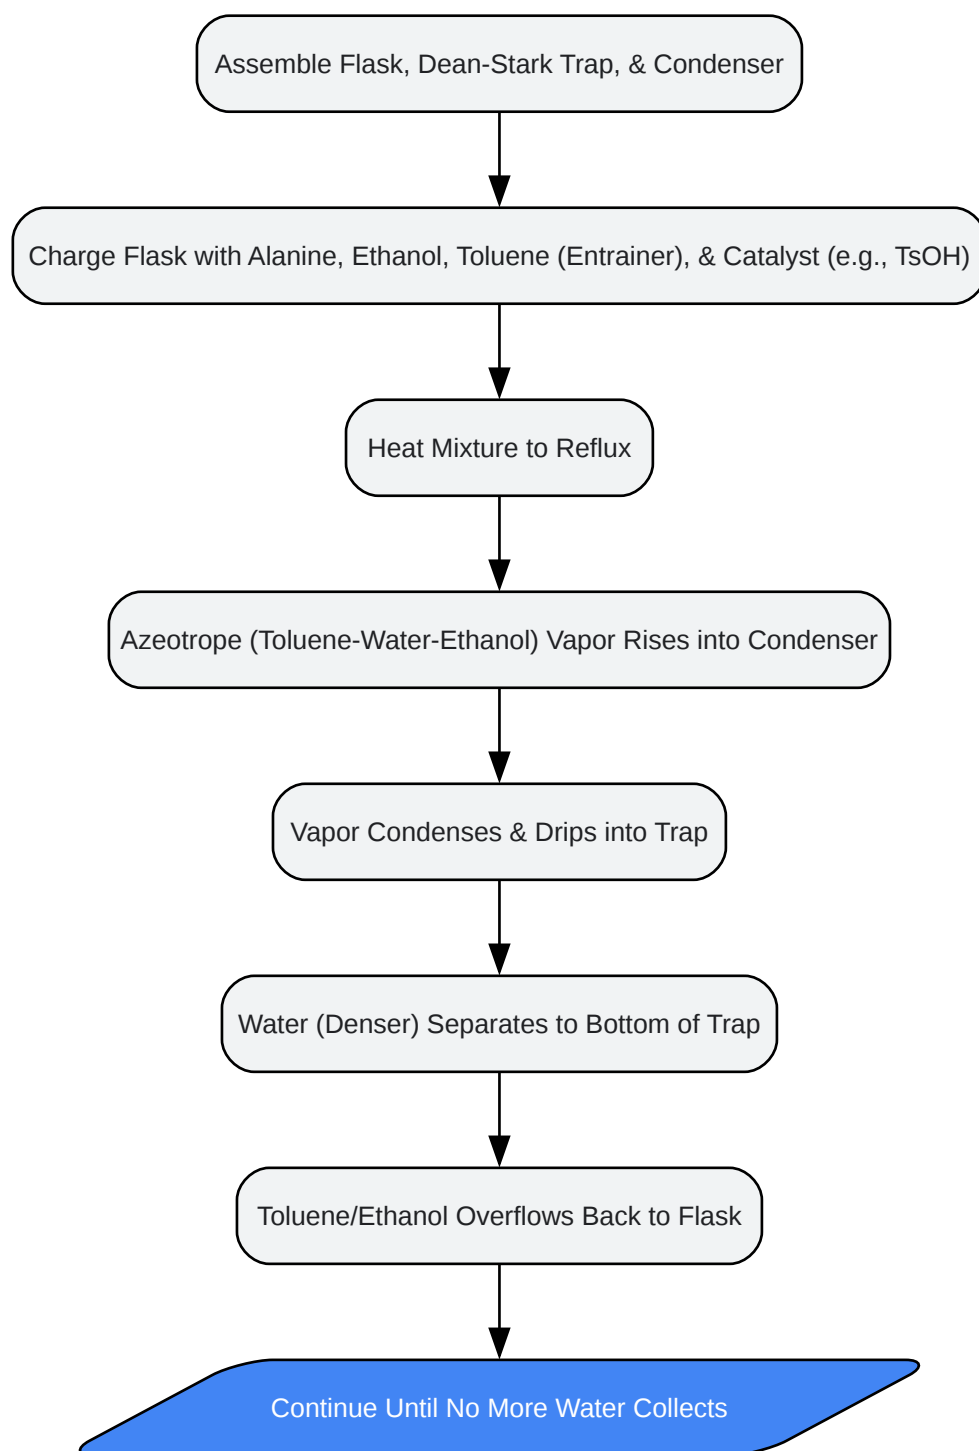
Assemble Flask, Dean-Stark Trap, & Condenser

Charge Flask with Alanine, Ethanol, Toluene (Entrainer), & Catalyst (e.g., TsOH)

Heat Mixture to Reflux

Azeotrope (Toluene-Water-Ethanol) Vapor Rises into Condenser

Vapor Condenses & Drips into Trap

Water (Denser) Separates to Bottom of Trap

Toluene/Ethanol Overflows Back to Flask

Continue Until No More Water Collects